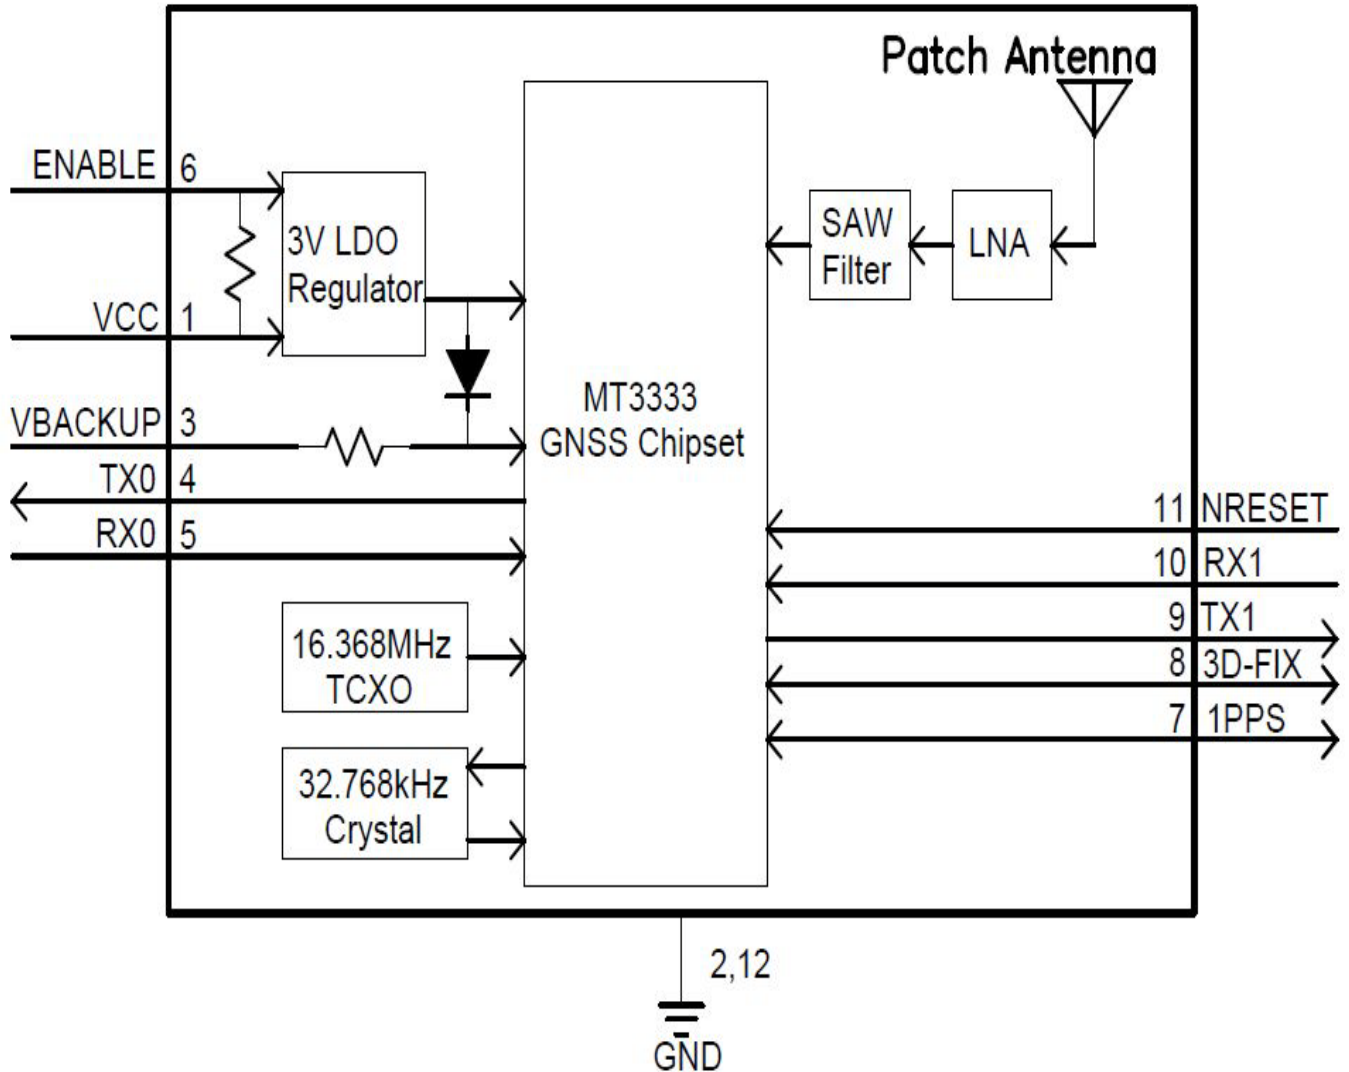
Patch Antenna

ENABLE 6

VCC 1

3V LDO Regulator

SAW Filter

LNA

MT3333 GNSS Chipset

VBACKUP 3

TX0 4

RX0 5

11 NRESET

10 RX1

9 TX1

8 3D-FIX

7 1PPS

16.368MHz TCXO

32.768kHz Crystal

2,12

GND